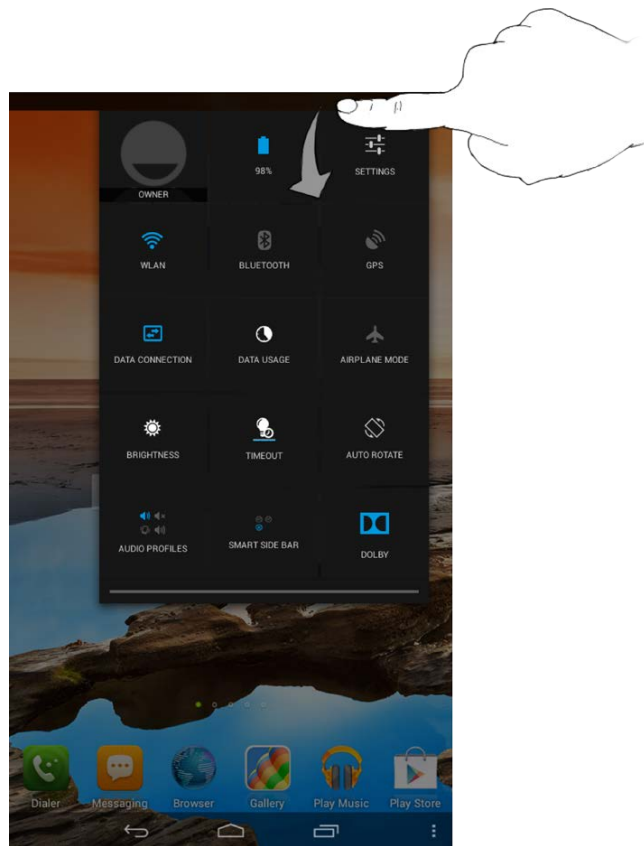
OWNER

98%

SETTINGS

WLAN

BLUETOOTH

GPS

DATA CONNECTION

DATA USAGE

AIRPLANE MODE

BRIGHTNESS

TIMEOUT

AUTO ROTATE

AUDIO PROFILES

SMART SIDE BAR

DOLBY

Dialer

Messaging

Browser

Gallery

Play Music

Play Store